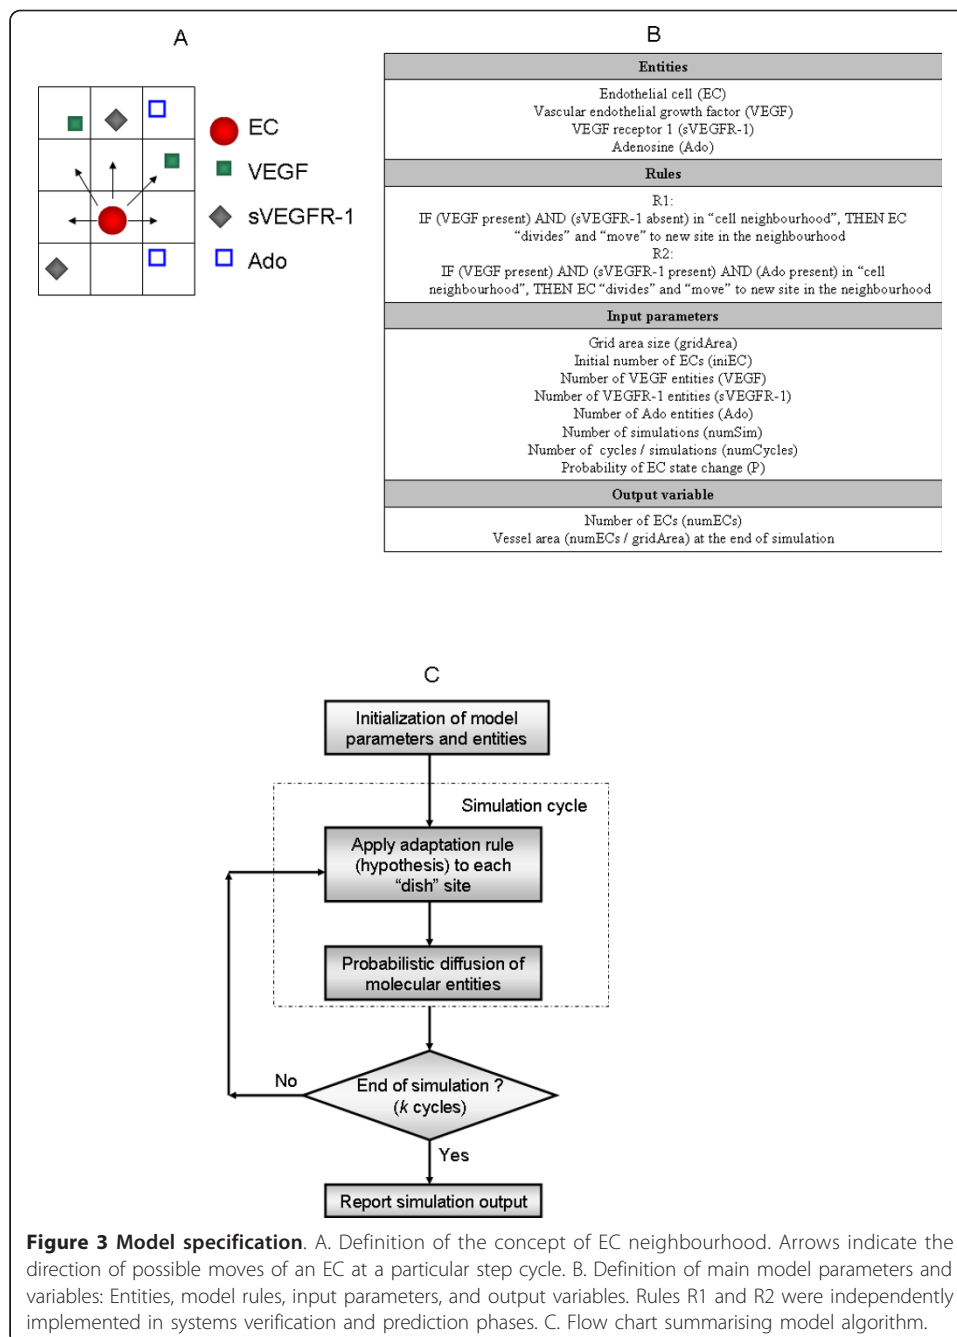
A

EC
VEGF
sVEGFR-1
Ado

B

| Entities |
|---|
| Endothelial cell (EC) Vascular endothelial growth factor (VEGF) VEGF receptor 1 (sVEGFR-1) Adenosine (Ado) |
| Rules |
| R1: IF (VEGF present) AND (sVEGFR-1 absent) in “cell neighbourhood”, THEN EC “divides” and “move” to new site in the neighbourhood R2: IF (VEGF present) AND (sVEGFR-1 present) AND (Ado present) in “cell neighbourhood”, THEN EC “divides” and “move” to new site in the neighbourhood |
| Input parameters |
| Grid area size (gridArea) Initial number of ECs (iniEC) Number of VEGF entities (VEGF) Number of VEGFR-1 entities (sVEGFR-1) Number of Ado entities (Ado) Number of simulations (numSim) Number of cycles / simulations (numCycles) Probability of EC state change (P) |
| Output variable |
| Number of ECs (numECs) Vessel area (numECs / gridArea) at the end of simulation |

C

Initialization of model parameters and entities

Simulation cycle

Apply adaptation rule (hypothesis) to each “dish” site

Probabilistic diffusion of molecular entities

No

End of simulation ? ($k$ cycles)

Yes

Report simulation output

**Figure 3 Model specification**. A. Definition of the concept of EC neighbourhood. Arrows indicate the direction of possible moves of an EC at a particular step cycle. B. Definition of main model parameters and variables: Entities, model rules, input parameters, and output variables. Rules R1 and R2 were independently implemented in systems verification and prediction phases. C. Flow chart summarising model algorithm.